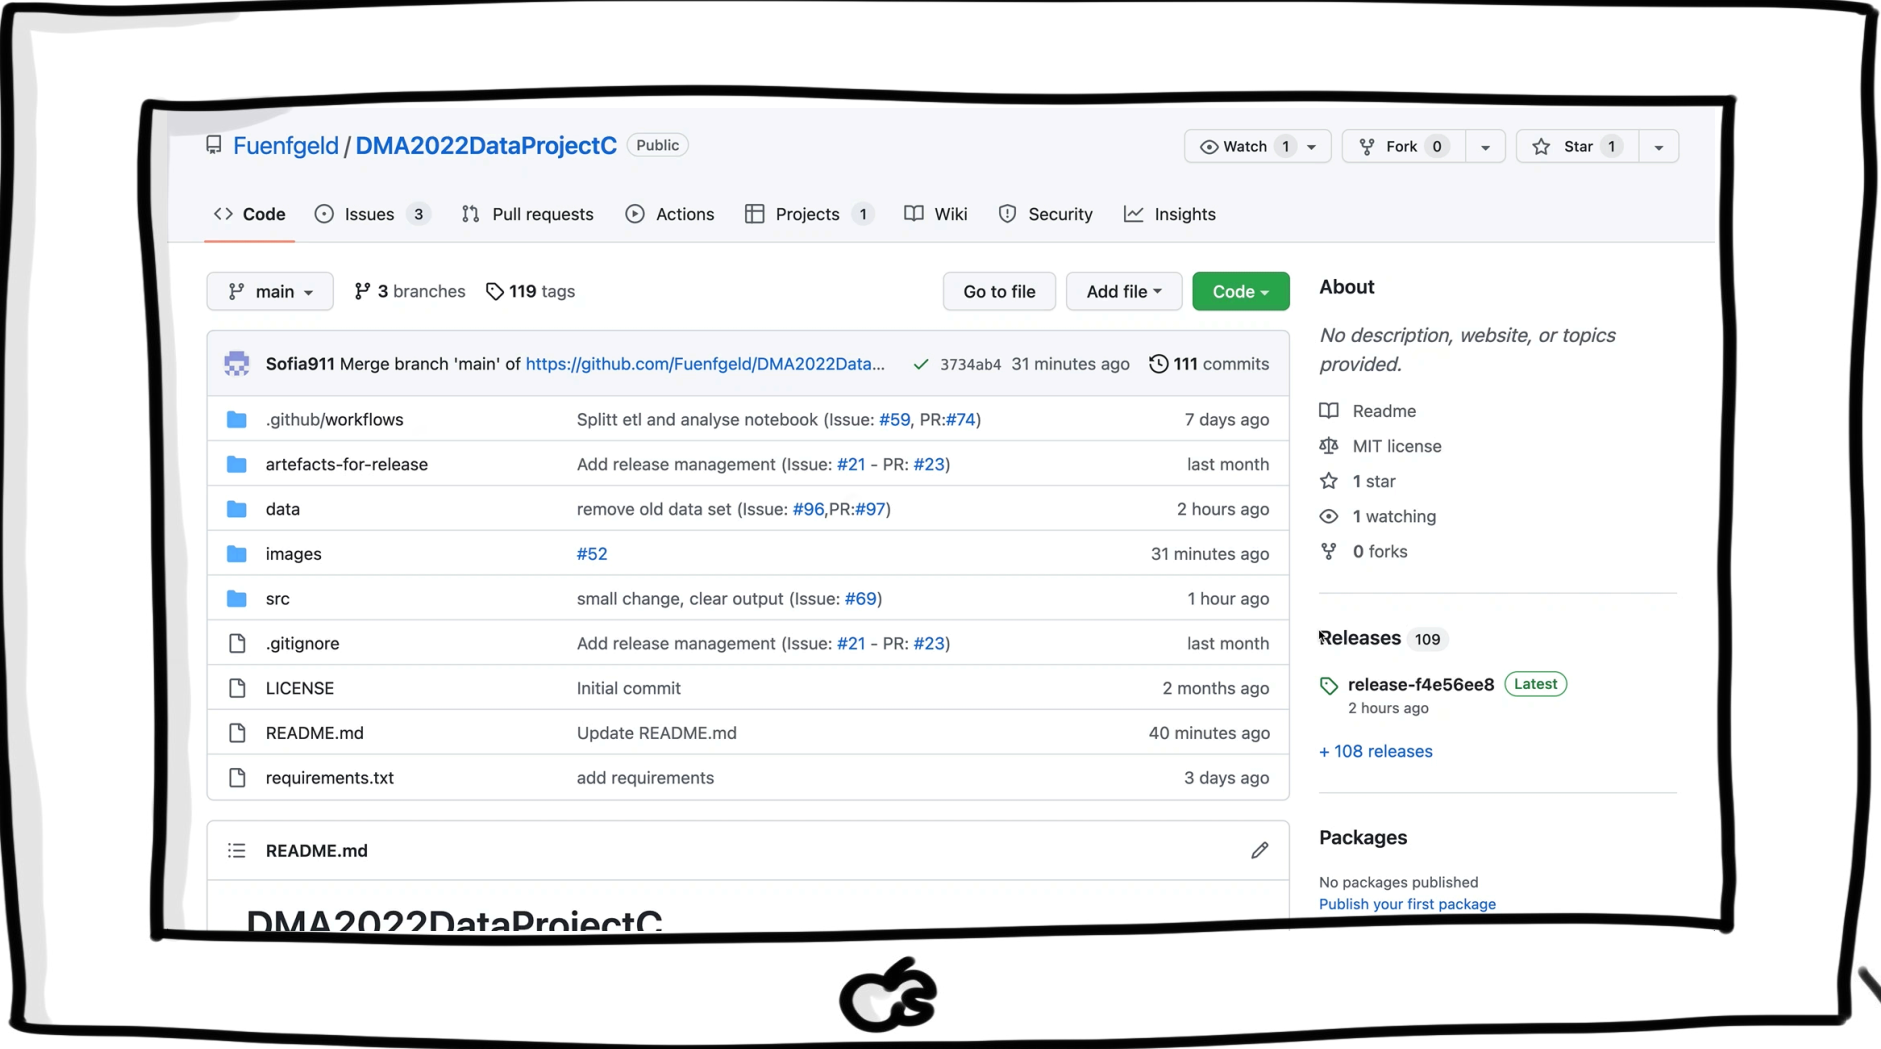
Fuenfgeld / DMA2022DataProjectC Public

Watch 1 Fork 0 Star 1

Code Issues 3 Pull requests Actions Projects 1 Wiki Security Insights

main 3 branches 119 tags Go to file Add file Code

Sofia911 Merge branch 'main' of https://github.com/Fuenfgeld/DMA2022Data... 3734ab4 31 minutes ago 111 commits

| | | |
|---|---|---|
| .github/workflows | Splitt etl and analyse notebook (Issue: #59, PR:#74) | 7 days ago |
| artefacts-for-release | Add release management (Issue: #21 - PR: #23) | last month |
| data | remove old data set (Issue: #96,PR:#97) | 2 hours ago |
| images | #52 | 31 minutes ago |
| src | small change, clear output (Issue: #69) | 1 hour ago |
| .gitignore | Add release management (Issue: #21 - PR: #23) | last month |
| LICENSE | Initial commit | 2 months ago |
| README.md | Update README.md | 40 minutes ago |
| requirements.txt | add requirements | 3 days ago |

README.md

DMA2022DataProjectC

About

No description, website, or topics provided.

Readme
MIT license
1 star
1 watching
0 forks

Releases 109

release-f4e56ee8 Latest
2 hours ago

+ 108 releases

Packages

No packages published
Publish your first package